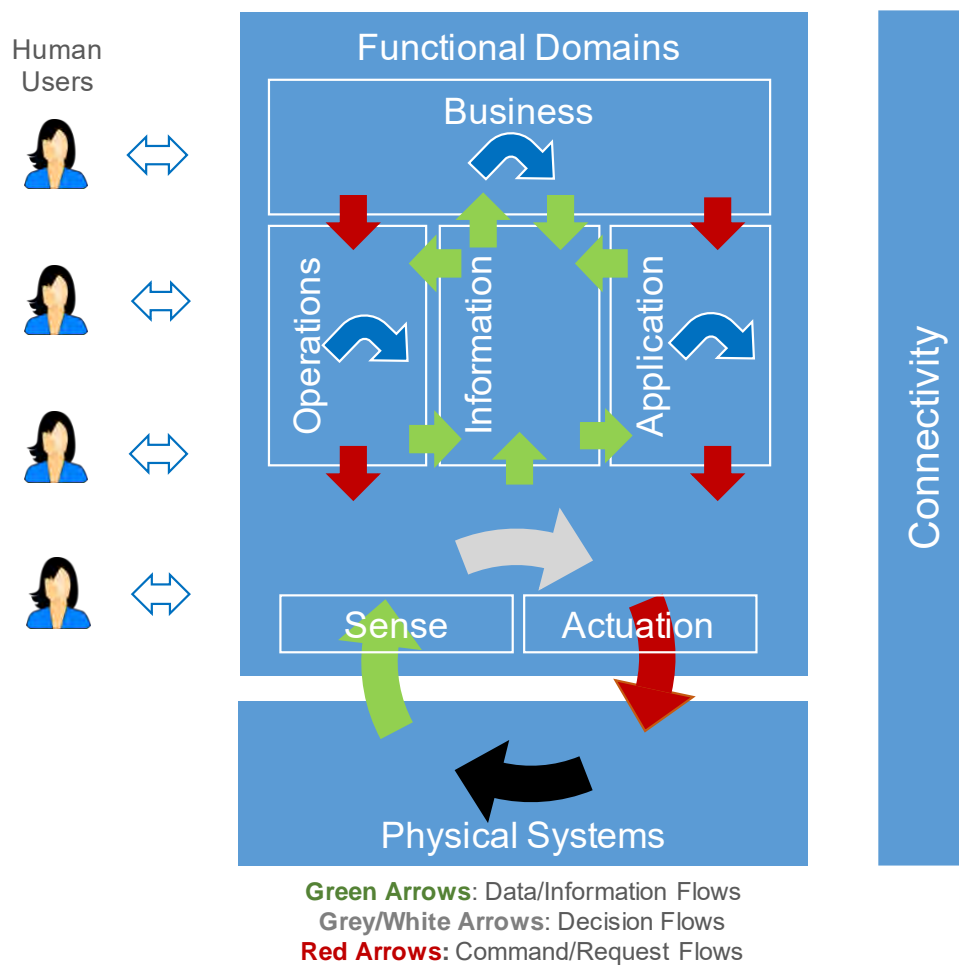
Human Users

Functional Domains

Business

Operations

Information

Application

Sense

Actuation

Physical Systems

Connectivity

**Green Arrows**: Data/Information Flows
**Grey/White Arrows**: Decision Flows
**Red Arrows:** Command/Request Flows